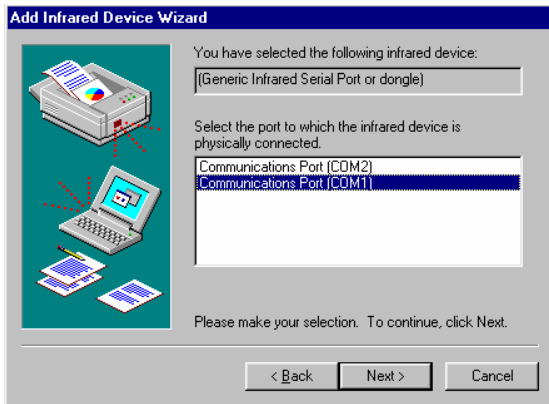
Add Infrared Device Wizard

You have selected the following infrared device:

(Generic Infrared Serial Port or dongle)

Select the port to which the infrared device is physically connected.

Communications Port (COM2)
Communications Port (COM1)

Please make your selection. To continue, click Next.

< Back
Next >
Cancel